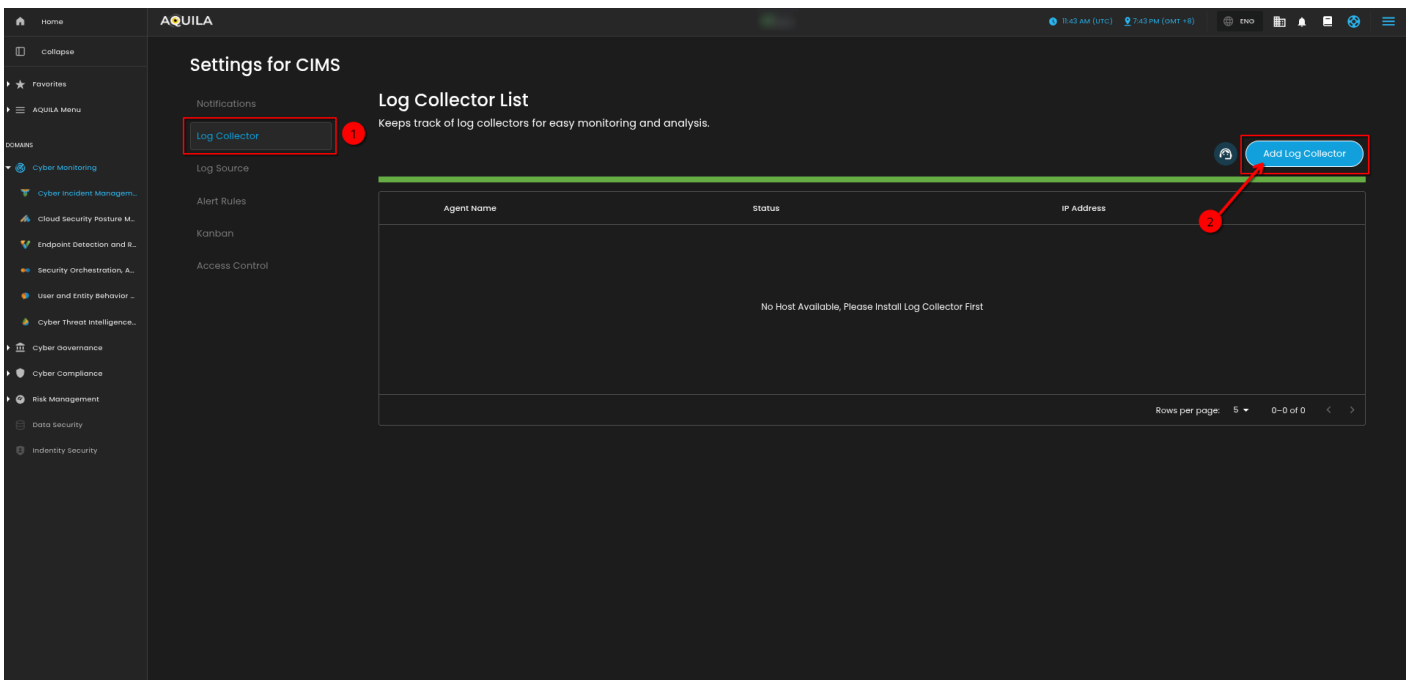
Home

Collapse

Favorites

AQUILA Menu

DOMAINS

Cyber Monitoring

Cyber Incident Managem...

Cloud Security Posture M...

Endpoint Detection and R...

Security Orchestration, A...

User and Entity Behavior ...

Cyber Threat Intelligence...

Cyber Governance

Cyber Compliance

Risk Management

Data Security

Indentity Security

AQUILA

11:43 AM (UTC) 7:43 PM (GMT +8) ENG

Settings for CIMS

Notifications

Log Collector

1

Log Source

Alert Rules

Kanban

Access Control

Log Collector List

Keeps track of log collectors for easy monitoring and analysis.

Add Log Collector

2

| Agent Name | Status | IP Address |
|---|---|---|
| No Host Available, Please Install Log Collector First | | |

Rows per page: 5 0–0 of 0